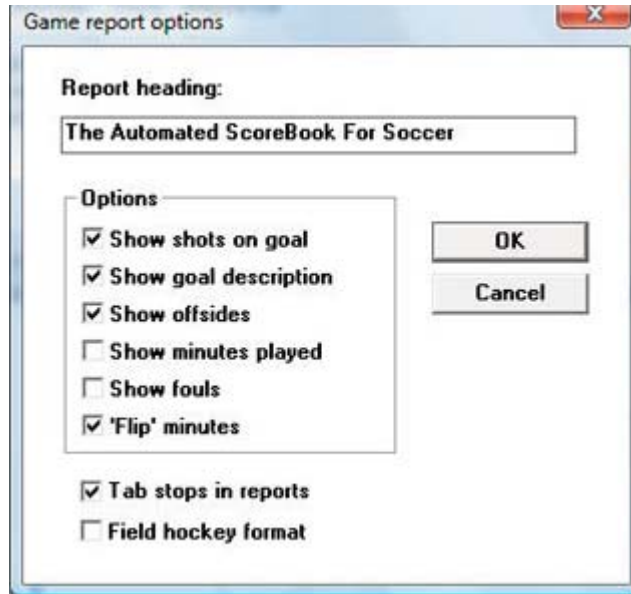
Game report options

Report heading:

The Automated ScoreBook For Soccer

Options

☑ Show shots on goal
☑ Show goal description
☑ Show offsides
☐ Show minutes played
☐ Show fouls
☑ 'Flip' minutes

OK

Cancel

☑ Tab stops in reports
☐ Field hockey format